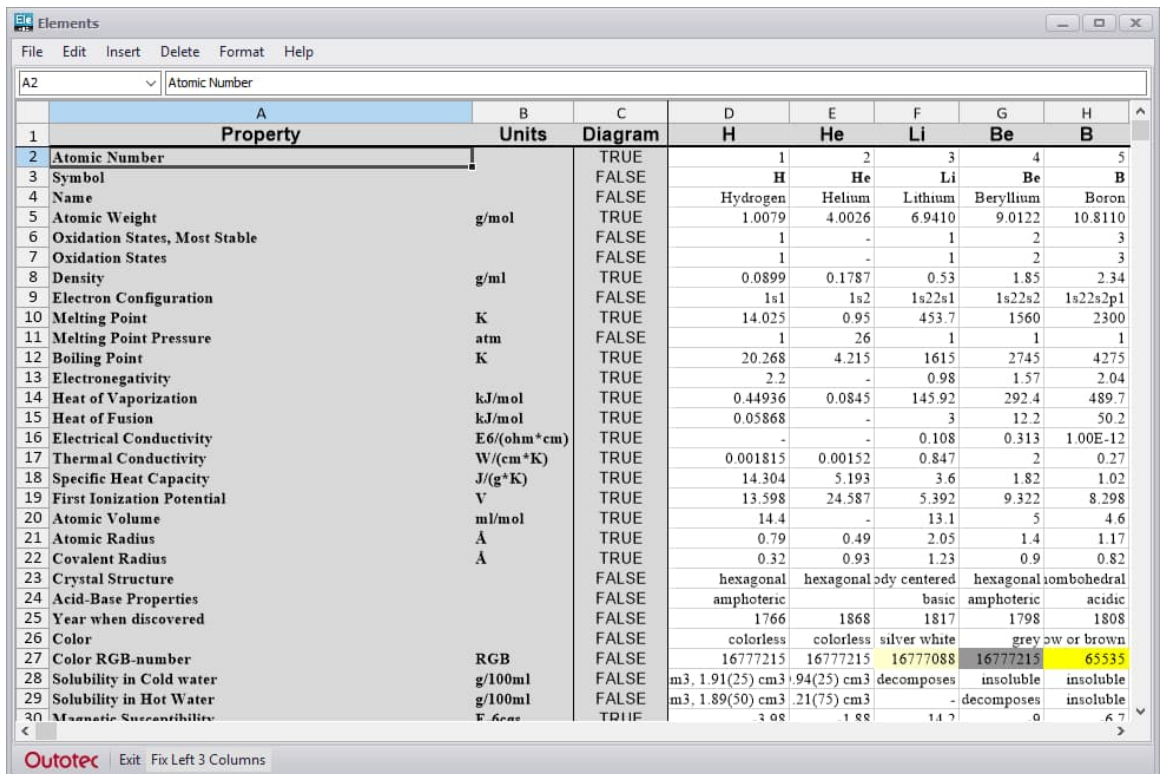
Elements

File Edit Insert Delete Format Help

A2 Atomic Number

| | A | B | C | D | E | F | G | H |
|---|---|---|---|---|---|---|---|---|
| 1 | Property | Units | Diagram | H | He | Li | Be | B |
| 2 | Atomic Number | | TRUE | 1 | 2 | 3 | 4 | 5 |
| 3 | Symbol | | FALSE | H | He | Li | Be | B |
| 4 | Name | | FALSE | Hydrogen | Helium | Lithium | Beryllium | Boron |
| 5 | Atomic Weight | g/mol | TRUE | 1.0079 | 4.0026 | 6.9410 | 9.0122 | 10.8110 |
| 6 | Oxidation States, Most Stable | | FALSE | 1 | - | 1 | 2 | 3 |
| 7 | Oxidation States | | FALSE | 1 | - | 1 | 2 | 3 |
| 8 | Density | g/ml | TRUE | 0.0899 | 0.1787 | 0.53 | 1.85 | 2.34 |
| 9 | Electron Configuration | | FALSE | 1s1 | 1s2 | 1s22s1 | 1s22s2 | 1s22s2p1 |
| 10 | Melting Point | K | TRUE | 14.025 | 0.95 | 453.7 | 1560 | 2300 |
| 11 | Melting Point Pressure | atm | FALSE | 1 | 26 | 1 | 1 | 1 |
| 12 | Boiling Point | K | TRUE | 20.268 | 4.215 | 1615 | 2745 | 4275 |
| 13 | Electronegativity | | TRUE | 2.2 | - | 0.98 | 1.57 | 2.04 |
| 14 | Heat of Vaporization | kJ/mol | TRUE | 0.44936 | 0.0845 | 145.92 | 292.4 | 489.7 |
| 15 | Heat of Fusion | kJ/mol | TRUE | 0.05868 | - | 3 | 12.2 | 50.2 |
| 16 | Electrical Conductivity | E6/(ohm*cm) | TRUE | - | - | 0.108 | 0.313 | 1.00E-12 |
| 17 | Thermal Conductivity | W/(cm*K) | TRUE | 0.001815 | 0.00152 | 0.847 | 2 | 0.27 |
| 18 | Specific Heat Capacity | J/(g*K) | TRUE | 14.304 | 5.193 | 3.6 | 1.82 | 1.02 |
| 19 | First Ionization Potential | V | TRUE | 13.598 | 24.587 | 5.392 | 9.322 | 8.298 |
| 20 | Atomic Volume | ml/mol | TRUE | 14.4 | - | 13.1 | 5 | 4.6 |
| 21 | Atomic Radius | Å | TRUE | 0.79 | 0.49 | 2.05 | 1.4 | 1.17 |
| 22 | Covalent Radius | Å | TRUE | 0.32 | 0.93 | 1.23 | 0.9 | 0.82 |
| 23 | Crystal Structure | | FALSE | hexagonal | hexagonal | ody centered | hexagonal | ombohedral |
| 24 | Acid-Base Properties | | FALSE | amphoteric | | basic | amphoteric | acidic |
| 25 | Year when discovered | | FALSE | 1766 | 1868 | 1817 | 1798 | 1808 |
| 26 | Color | | FALSE | colorless | colorless | silver white | grey | ow or brown |
| 27 | Color RGB-number | RGB | FALSE | 16777215 | 16777215 | 16777088 | 16777215 | 65535 |
| 28 | Solubility in Cold water | g/100ml | FALSE | m3, 1.91(25) cm3 | .94(25) cm3 | decomposes | insoluble | insoluble |
| 29 | Solubility in Hot Water | g/100ml | FALSE | m3, 1.89(50) cm3 | .21(75) cm3 | - | decomposes | insoluble |
| 30 | Magnetic Susceptibility | E-6cgs | TRUE | -3.98 | -1.88 | 14.2 | -9 | -6.7 |

Outotec Exit Fix Left 3 Columns